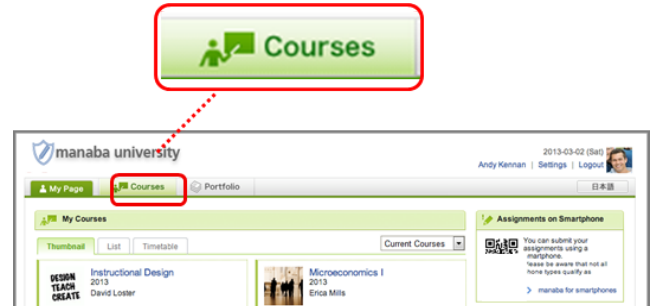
Courses

manaba university

2013-03-02 (Sat)

Andy Kennan | Settings | Logout

My Page

Courses

Portfolio

日本語

My Courses

Thumbnail

List

Timetable

Current Courses

DESIGN TEACH CREATE

Instructional Design

2013

David Loster

Microeconomics I

2013

Erica Mills

Assignments on Smartphone

You can submit your assignments using a martphone.

lease be aware that not all hone types qualify as

manaba for smartphones